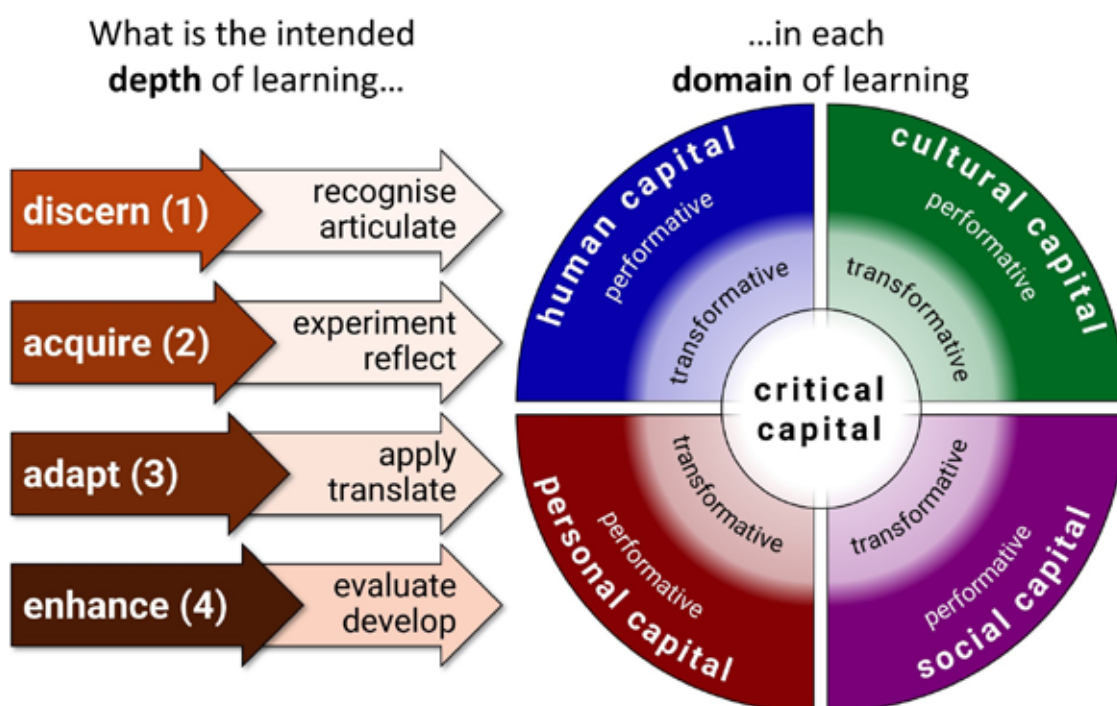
What is the intended **depth** of learning…

discern (1) recognise articulate

acquire (2) experiment reflect

adapt (3) apply translate

enhance (4) evaluate develop

…in each **domain** of learning

human capital
performative
transformative

cultural capital
performative
transformative

critical capital

personal capital
performative
transformative

social capital
performative
transformative